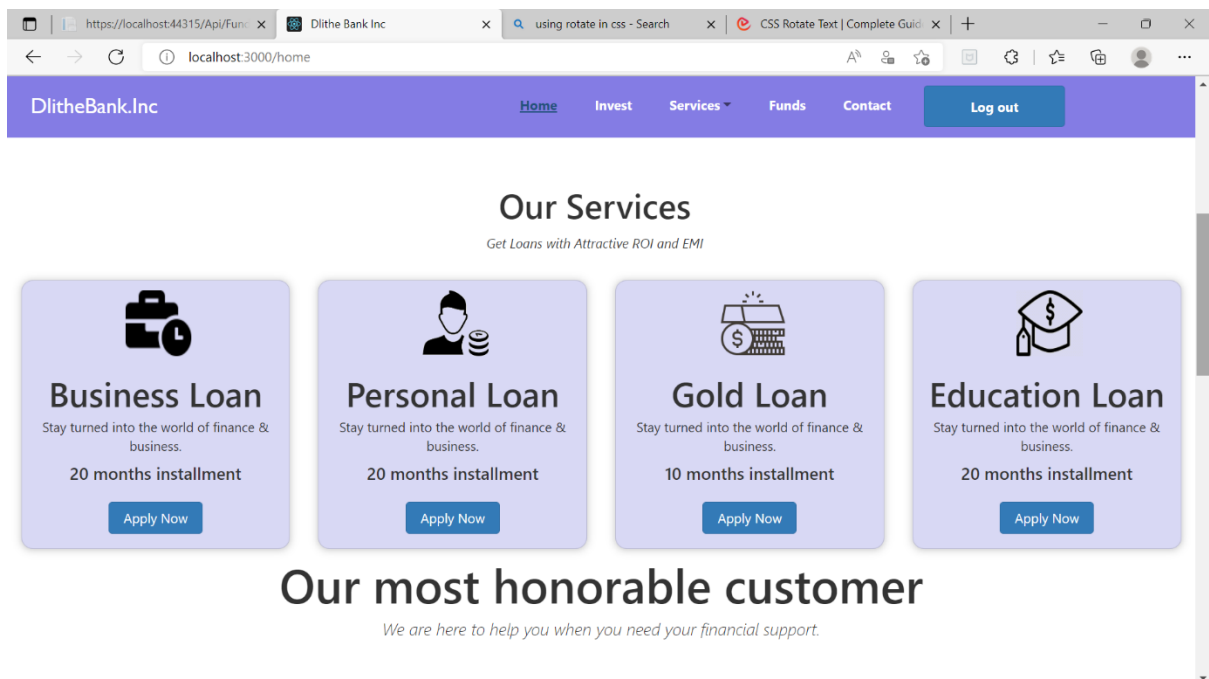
https://localhost:44315/Api/Fund
Dlithe Bank Inc
using rotate in css - Search
CSS Rotate Text | Complete Guid

localhost:3000/home

DlitheBank.Inc
Home Invest Services Funds Contact Log out

Our Services
Get Loans with Attractive ROI and EMI

Business Loan
Stay turned into the world of finance & business.
20 months installment
Apply Now

Personal Loan
Stay turned into the world of finance & business.
20 months installment
Apply Now

Gold Loan
Stay turned into the world of finance & business.
10 months installment
Apply Now

Education Loan
Stay turned into the world of finance & business.
20 months installment
Apply Now

Our most honorable customer
We are here to help you when you need your financial support.